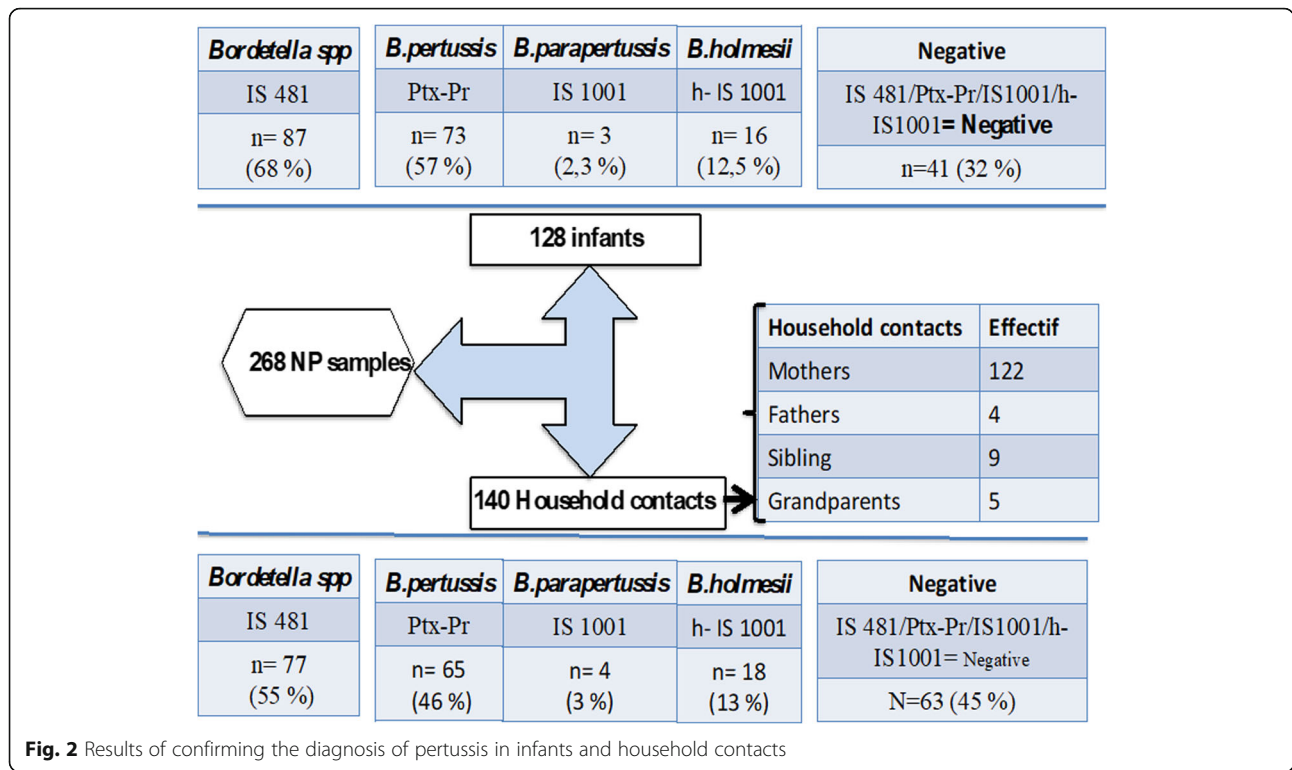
| Bordetella spp |
|---|
| IS 481 |
| n= 87 (68 %) |

| B.pertussis | B.parapertussis | B.holmesii |
|---|---|---|
| Ptx-Pr | IS 1001 | h- IS 1001 |
| n= 73 (57 %) | n= 3 (2,3 %) | n= 16 (12,5 %) |

| Negative |
|---|
| IS 481/Ptx-Pr/IS1001/h-IS1001= Negative |
| n=41 (32 %) |

128 infants

268 NP samples

140 Household contacts

| Household contacts | Effectif |
|---|---|
| Mothers | 122 |
| Fathers | 4 |
| Sibling | 9 |
| Grandparents | 5 |

| Bordetella spp |
|---|
| IS 481 |
| n= 77 (55 %) |

| B.pertussis | B.parapertussis | B.holmesii |
|---|---|---|
| Ptx-Pr | IS 1001 | h- IS 1001 |
| n= 65 (46 %) | n= 4 (3 %) | n= 18 (13 %) |

| Negative |
|---|
| IS 481/Ptx-Pr/IS1001/h-IS1001= Negative |
| N=63 (45 %) |

Fig. 2 Results of confirming the diagnosis of pertussis in infants and household contacts